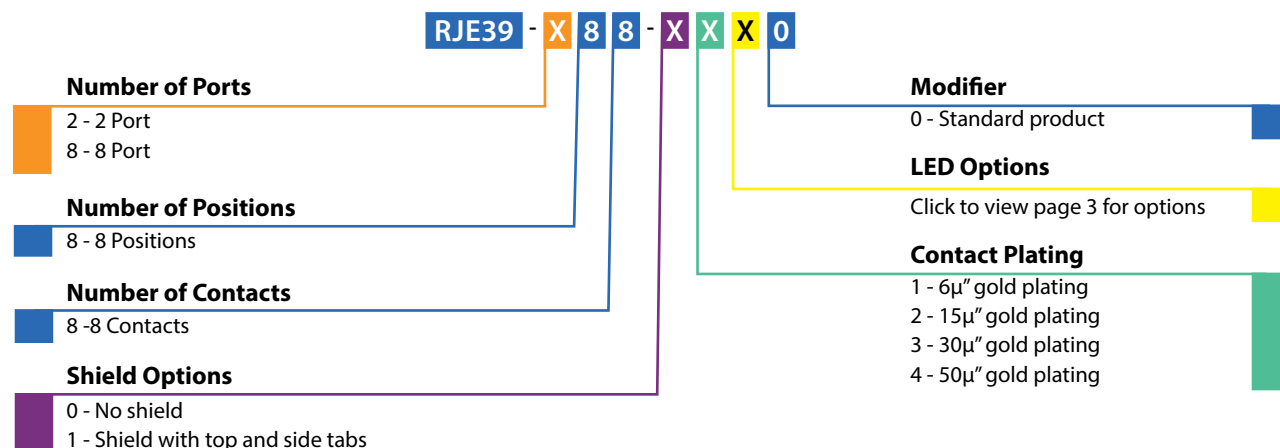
RJE39 - X 8 8 - X X X 0

Number of Ports
2 - 2 Port
8 - 8 Port

Number of Positions
8 - 8 Positions

Number of Contacts
8 -8 Contacts

Shield Options
0 - No shield
1 - Shield with top and side tabs

Modifier
0 - Standard product

LED Options
Click to view page 3 for options

Contact Plating
1 - 6μ" gold plating
2 - 15μ" gold plating
3 - 30μ" gold plating
4 - 50μ" gold plating